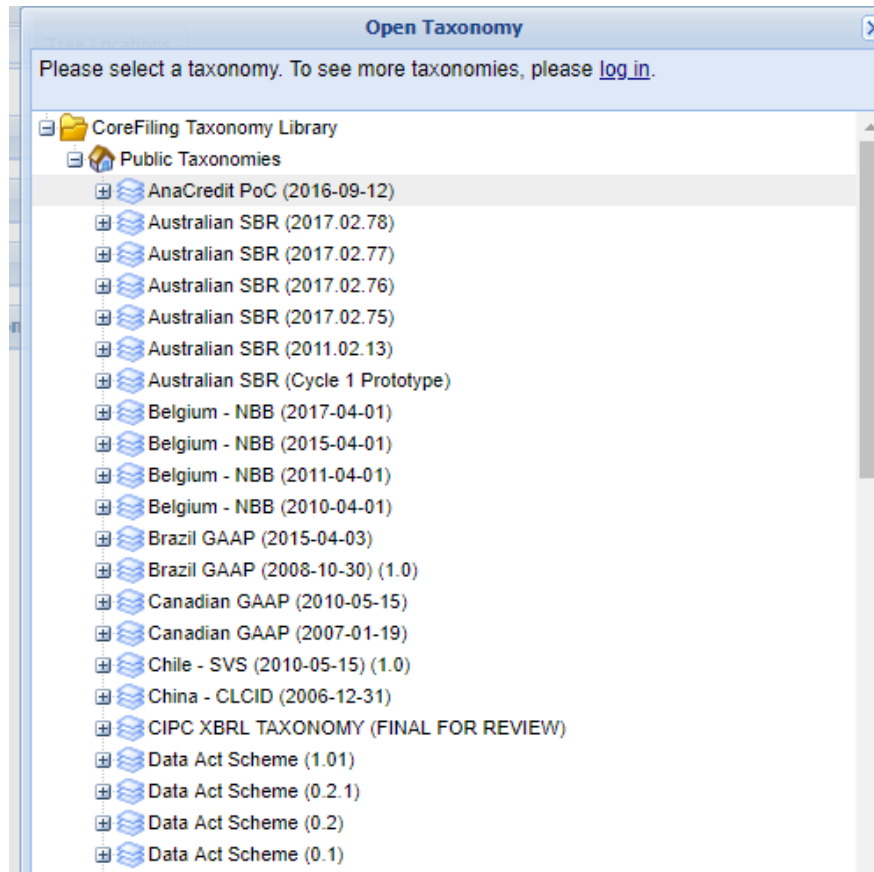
Open Taxonomy

Please select a taxonomy. To see more taxonomies, please log in.

CoreFiling Taxonomy Library
Public Taxonomies
AnaCredit PoC (2016-09-12)
Australian SBR (2017.02.78)
Australian SBR (2017.02.77)
Australian SBR (2017.02.76)
Australian SBR (2017.02.75)
Australian SBR (2011.02.13)
Australian SBR (Cycle 1 Prototype)
Belgium - NBB (2017-04-01)
Belgium - NBB (2015-04-01)
Belgium - NBB (2011-04-01)
Belgium - NBB (2010-04-01)
Brazil GAAP (2015-04-03)
Brazil GAAP (2008-10-30) (1.0)
Canadian GAAP (2010-05-15)
Canadian GAAP (2007-01-19)
Chile - SVS (2010-05-15) (1.0)
China - CLCID (2006-12-31)
CIPC XBRL TAXONOMY (FINAL FOR REVIEW)
Data Act Scheme (1.01)
Data Act Scheme (0.2.1)
Data Act Scheme (0.2)
Data Act Scheme (0.1)